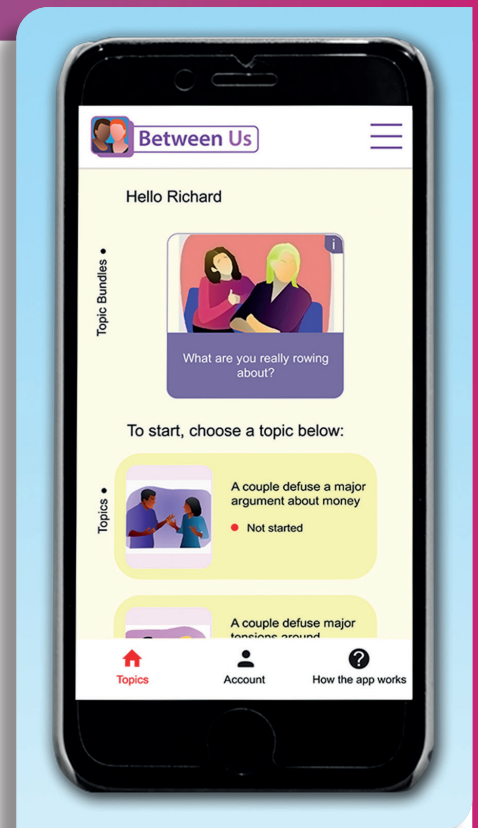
Between Us

Hello Richard

Topic Bundles •

i

What are you really rowing about?

To start, choose a topic below:

Topics •

A couple defuse a major argument about money

Not started

A couple defuse major tensions around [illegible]

Topics

Account

How the app works